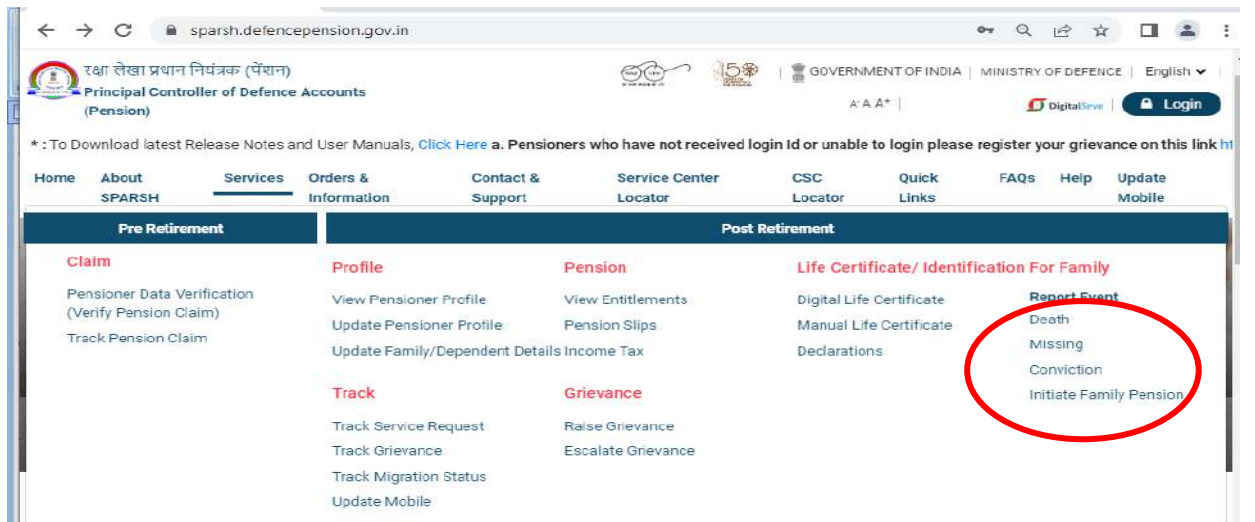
sparsh.defencepension.gov.in

रक्षा लेखा प्रधान नियंत्रक (पेंशन)
Principal Controller of Defence Accounts (Pension)

GOVERNMENT OF INDIA | MINISTRY OF DEFENCE | English

A- A A+ |

DigitalSeva | Login

* : To Download latest Release Notes and User Manuals, Click Here a. Pensioners who have not received login Id or unable to login please register your grievance on this link ht

Home | About SPARSH | Services | Orders & Information | Contact & Support | Service Center Locator | CSC Locator | Quick Links | FAQs | Help | Update Mobile

Pre Retirement

Claim

Pensioner Data Verification (Verify Pension Claim)

Track Pension Claim

Post Retirement

Profile

View Pensioner Profile

Update Pensioner Profile

Update Family/Dependent Details

Track

Track Service Request

Track Grievance

Track Migration Status

Update Mobile

Pension

View Entitlements

Pension Slips

Income Tax

Grievance

Raise Grievance

Escalate Grievance

Life Certificate/ Identification

Digital Life Certificate

Manual Life Certificate

Declarations

For Family

Report Event

Death

Missing

Conviction

Initiate Family Pension